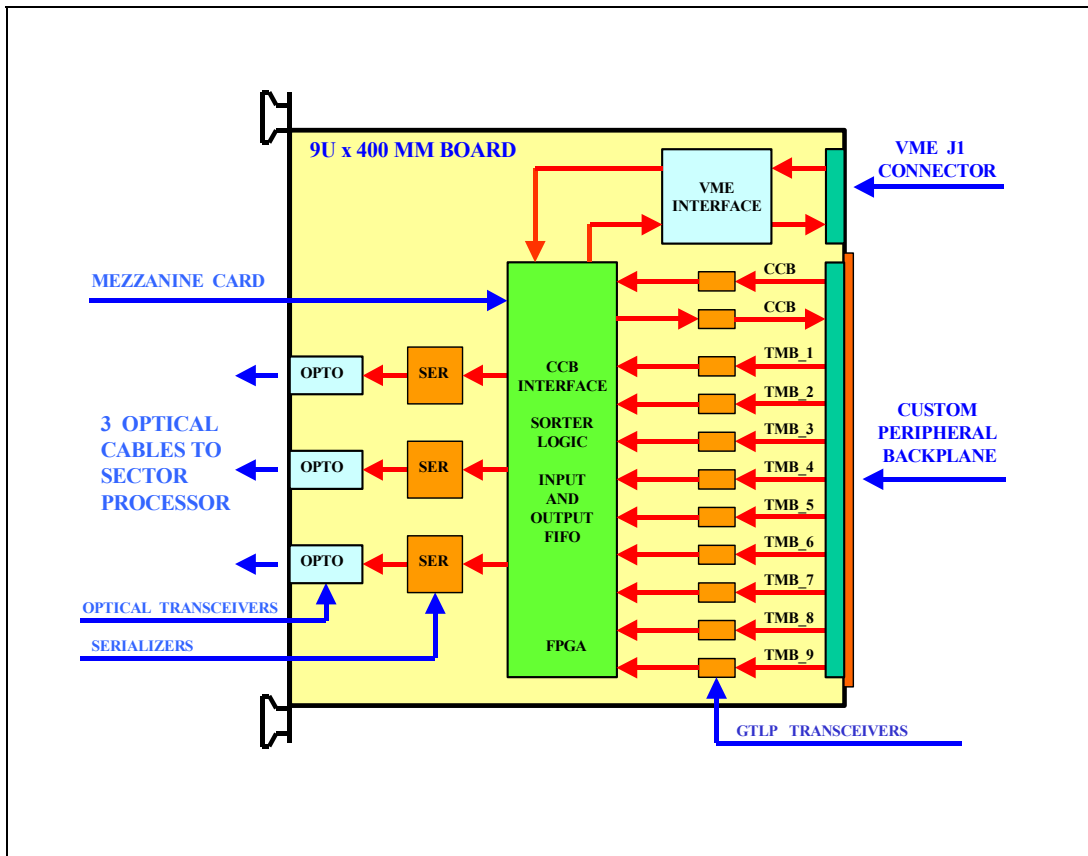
9U x 400 MM BOARD

VME J1 CONNECTOR

VME INTERFACE

MEZZANINE CARD

CCB

CCB

OPTO

SER

CCB INTERFACE

SORTER LOGIC

INPUT AND OUTPUT FIFO

FPGA

TMB_1

TMB_2

TMB_3

TMB_4

TMB_5

TMB_6

TMB_7

TMB_8

TMB_9

3 OPTICAL CABLES TO SECTOR PROCESSOR

OPTO

SER

OPTO

SER

CUSTOM PERIPHERAL BACKPLANE

OPTICAL TRANSCEIVERS

SERIALIZERS

GTLP TRANSCEIVERS